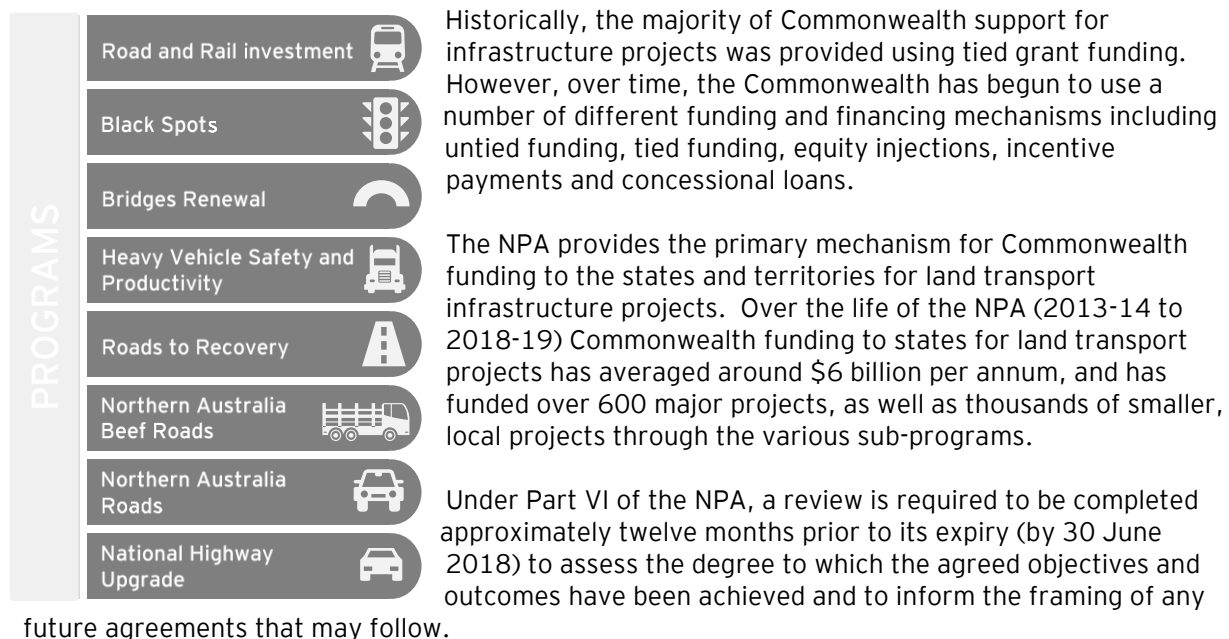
PROGRAMS

Road and Rail investment

Black Spots

Bridges Renewal

Heavy Vehicle Safety and Productivity

Roads to Recovery

Northern Australia Beef Roads

Northern Australia Roads

National Highway Upgrade

Historically, the majority of Commonwealth support for infrastructure projects was provided using tied grant funding. However, over time, the Commonwealth has begun to use a number of different funding and financing mechanisms including untied funding, tied funding, equity injections, incentive payments and concessional loans.

The NPA provides the primary mechanism for Commonwealth funding to the states and territories for land transport infrastructure projects. Over the life of the NPA (2013-14 to 2018-19) Commonwealth funding to states for land transport projects has averaged around \$6 billion per annum, and has funded over 600 major projects, as well as thousands of smaller, local projects through the various sub-programs.

Under Part VI of the NPA, a review is required to be completed approximately twelve months prior to its expiry (by 30 June 2018) to assess the degree to which the agreed objectives and outcomes have been achieved and to inform the framing of any future agreements that may follow.